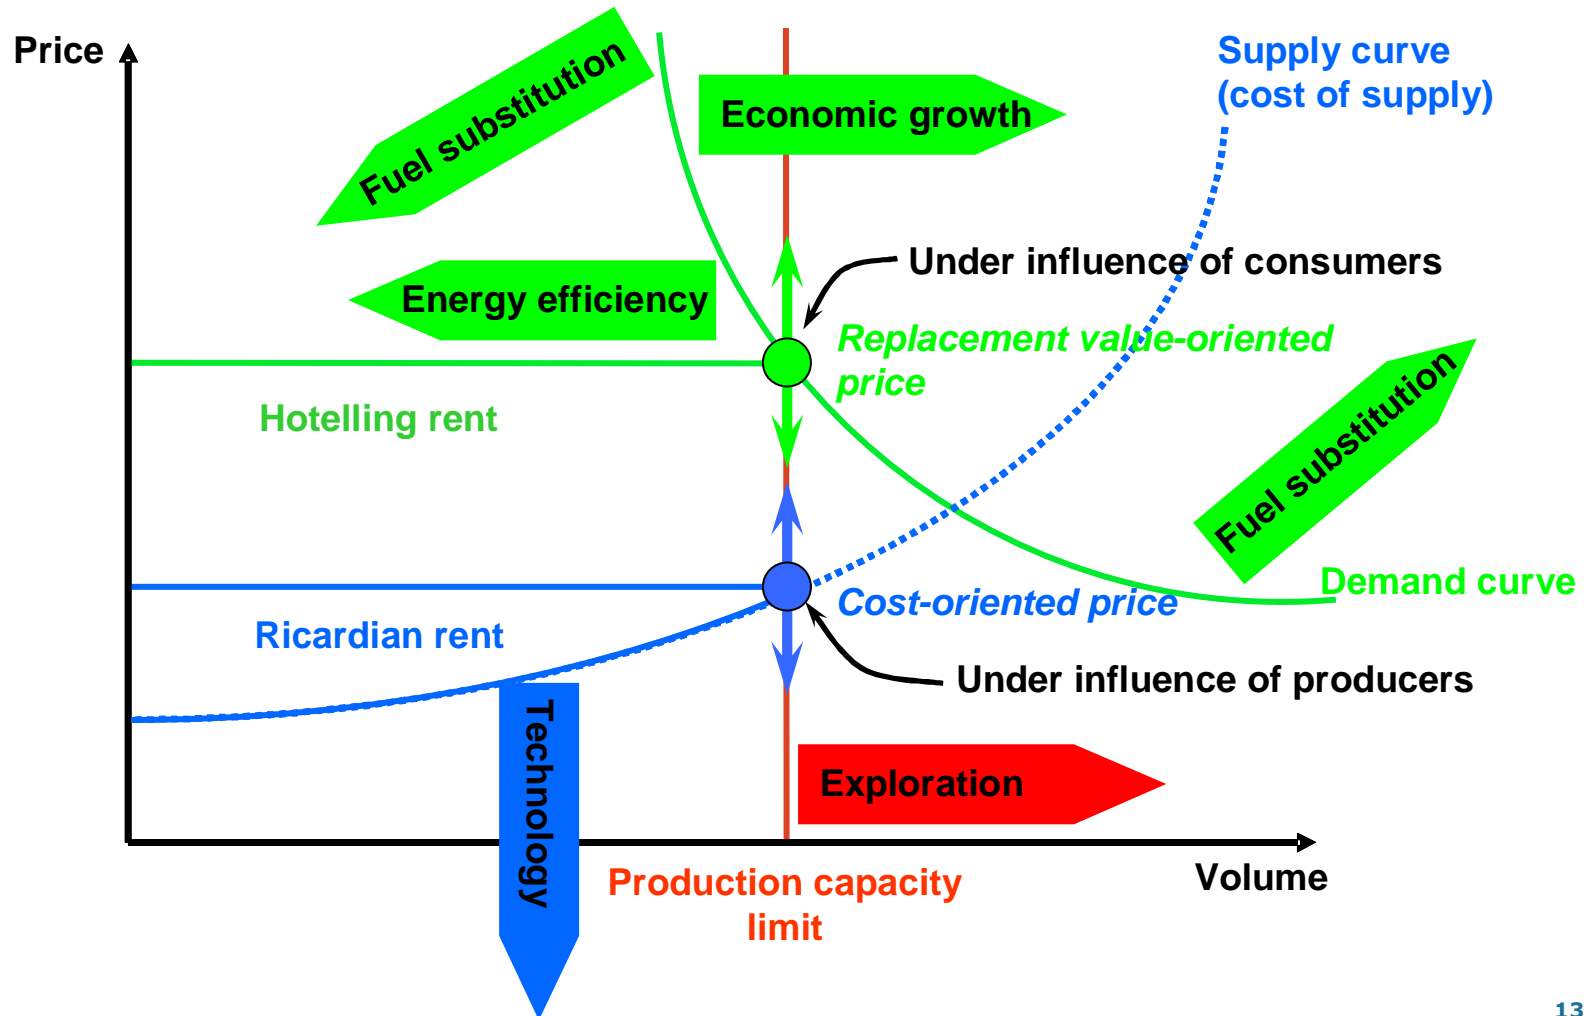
Price

Fuel substitution

Economic growth

Supply curve (cost of supply)

Under influence of consumers

Energy efficiency

Replacement value-oriented price

Hotelling rent

Fuel substitution

Demand curve

Cost-oriented price

Ricardian rent

Under influence of producers

Technology

Exploration

Production capacity limit

Volume

13